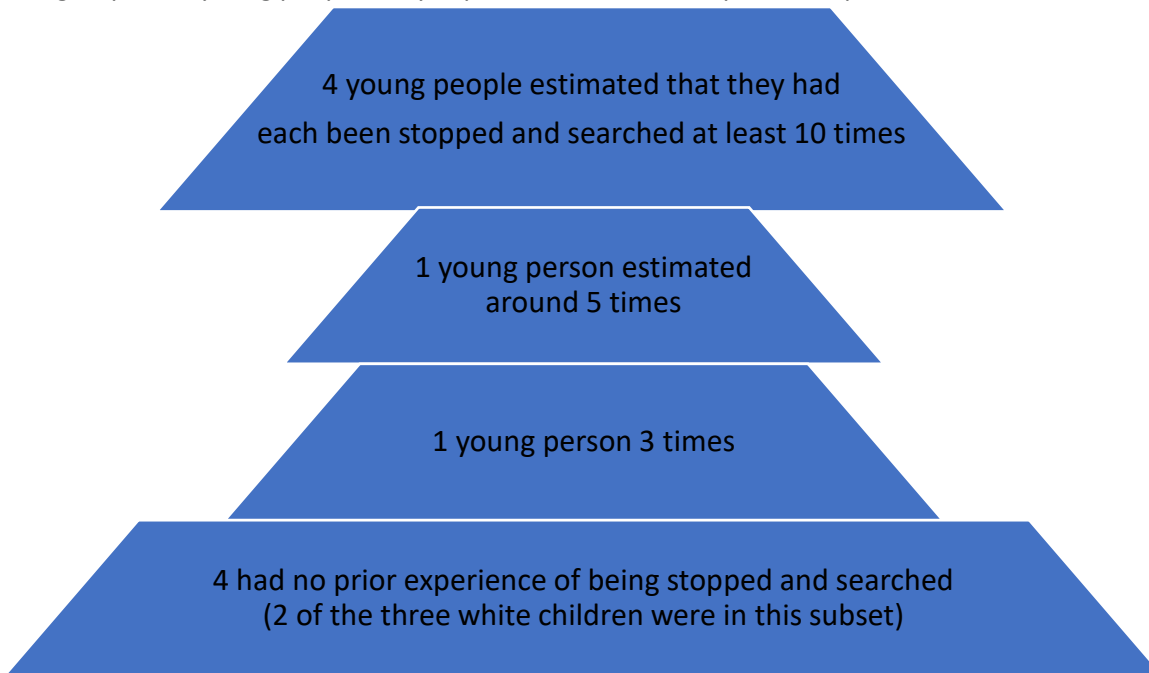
4 young people estimated that they had each been stopped and searched at least 10 times

1 young person estimated around 5 times

1 young person 3 times

4 had no prior experience of being stopped and searched (2 of the three white children were in this subset)